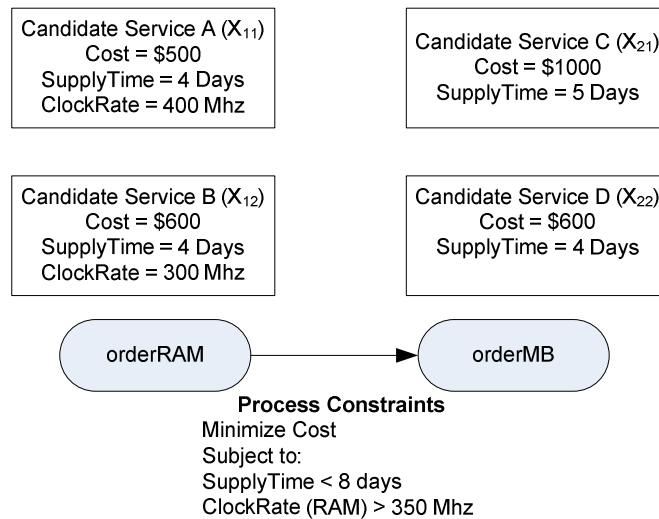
Candidate Service A ($X_{11}$)
Cost = \$500
SupplyTime = 4 Days
ClockRate = 400 Mhz

Candidate Service C ($X_{21}$)
Cost = \$1000
SupplyTime = 5 Days

Candidate Service B ($X_{12}$)
Cost = \$600
SupplyTime = 4 Days
ClockRate = 300 Mhz

Candidate Service D ($X_{22}$)
Cost = \$600
SupplyTime = 4 Days

orderRAM

orderMB

**Process Constraints**
Minimize Cost
Subject to:
SupplyTime < 8 days
ClockRate (RAM) > 350 Mhz